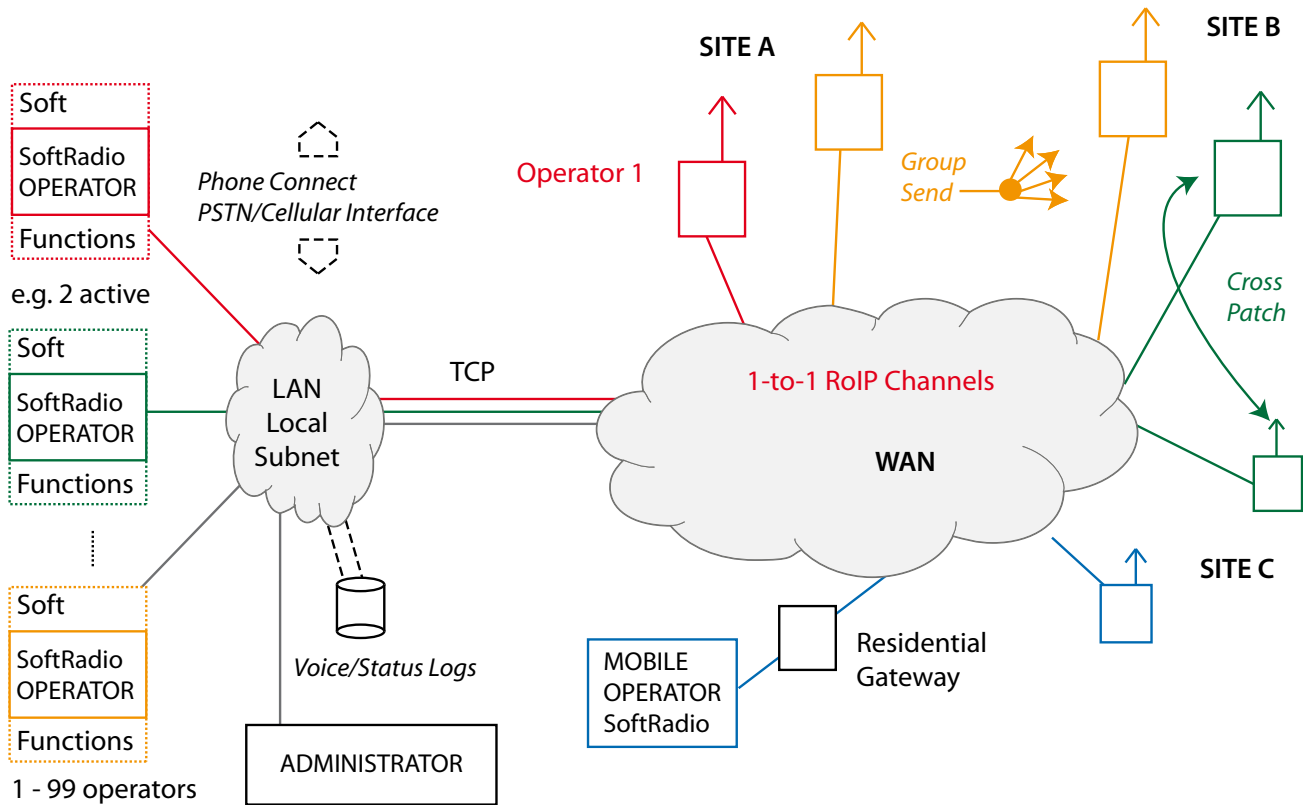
Soft
SoftRadio OPERATOR
Functions
e.g. 2 active
Soft
SoftRadio OPERATOR
Functions
Soft
SoftRadio OPERATOR
Functions
1 - 99 operators

Phone Connect
PSTN/Cellular Interface

LAN
Local
Subnet

TCP

Voice/Status Logs

ADMINISTRATOR

SITE A
Operator 1
Group Send
SITE B
Cross Patch
1-to-1 RoIP Channels
WAN
SITE C
Residential Gateway
MOBILE OPERATOR SoftRadio